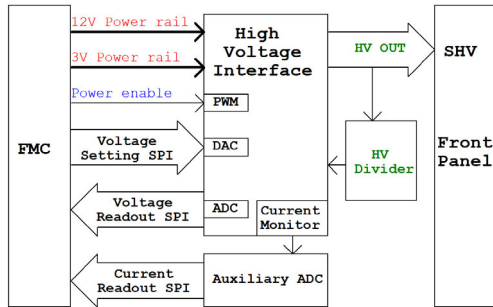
FMC

12V Power rail

3V Power rail

Power enable

Voltage Setting SPI

Voltage Readout SPI

Current Readout SPI

High Voltage Interface

PWM

DAC

ADC

Current Monitor

Auxiliary ADC

HV OUT

HV Divider

SHV

Front Panel